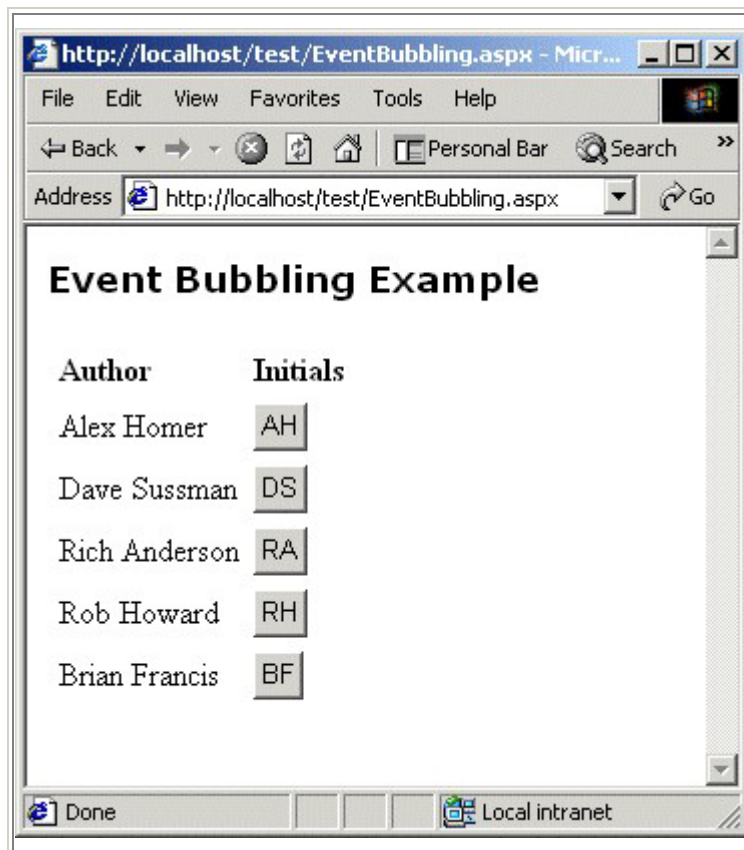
http://localhost/test/EventBubbling.aspx - Micr...

File Edit View Favorites Tools Help

Back Personal Bar Search »

Address http://localhost/test/EventBubbling.aspx Go

Event Bubbling Example

| Author | Initials |
|---|---|
| Alex Homer | AH |
| Dave Sussman | DS |
| Rich Anderson | RA |
| Rob Howard | RH |
| Brian Francis | BF |

Done Local intranet